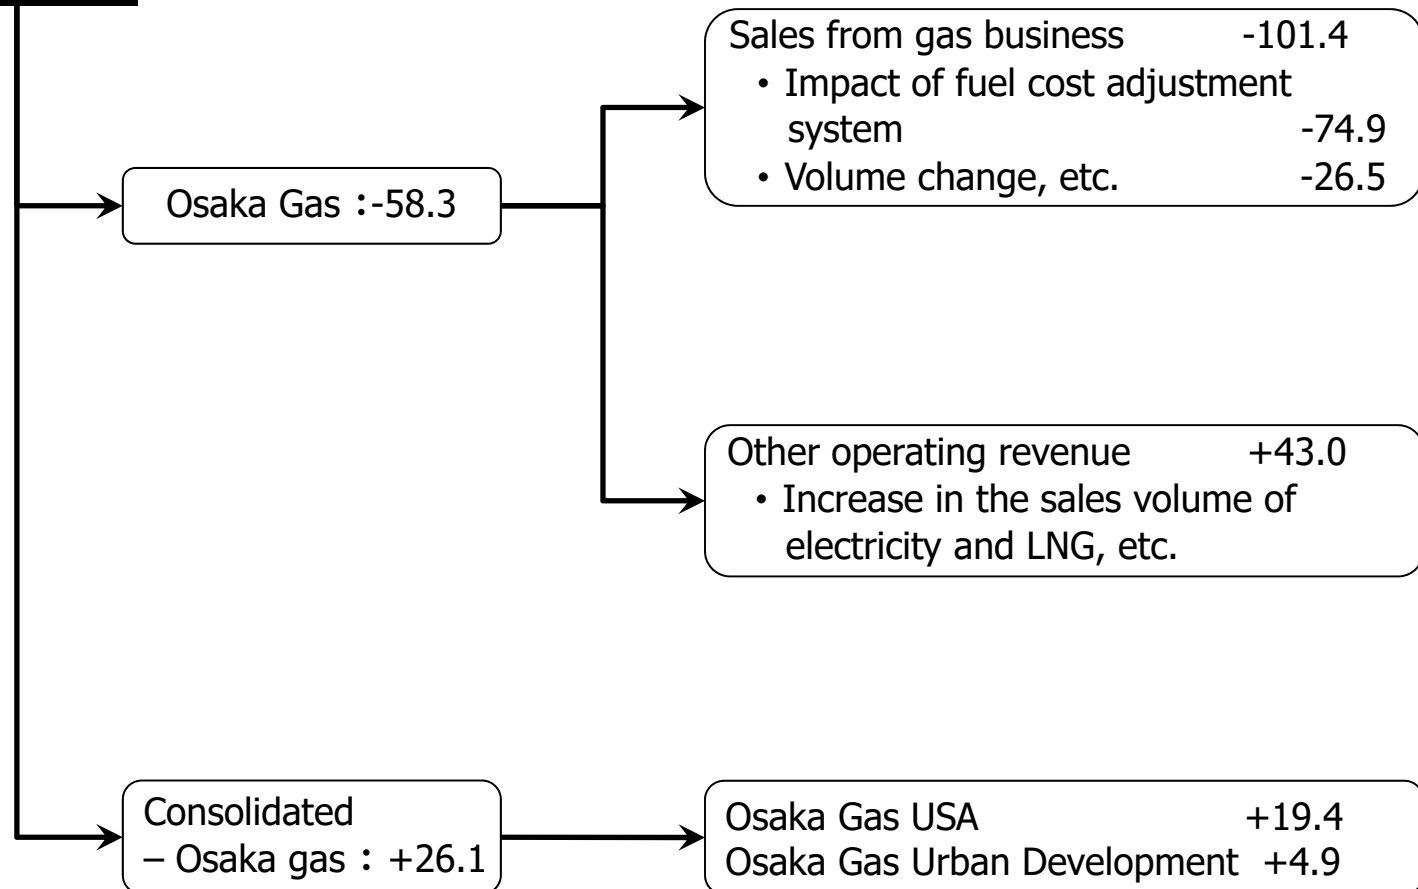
Osaka Gas :-58.3

Sales from gas business -101.4
• Impact of fuel cost adjustment system -74.9
• Volume change, etc. -26.5

Other operating revenue +43.0
• Increase in the sales volume of electricity and LNG, etc.

Consolidated
– Osaka gas : +26.1

Osaka Gas USA +19.4
Osaka Gas Urban Development +4.9